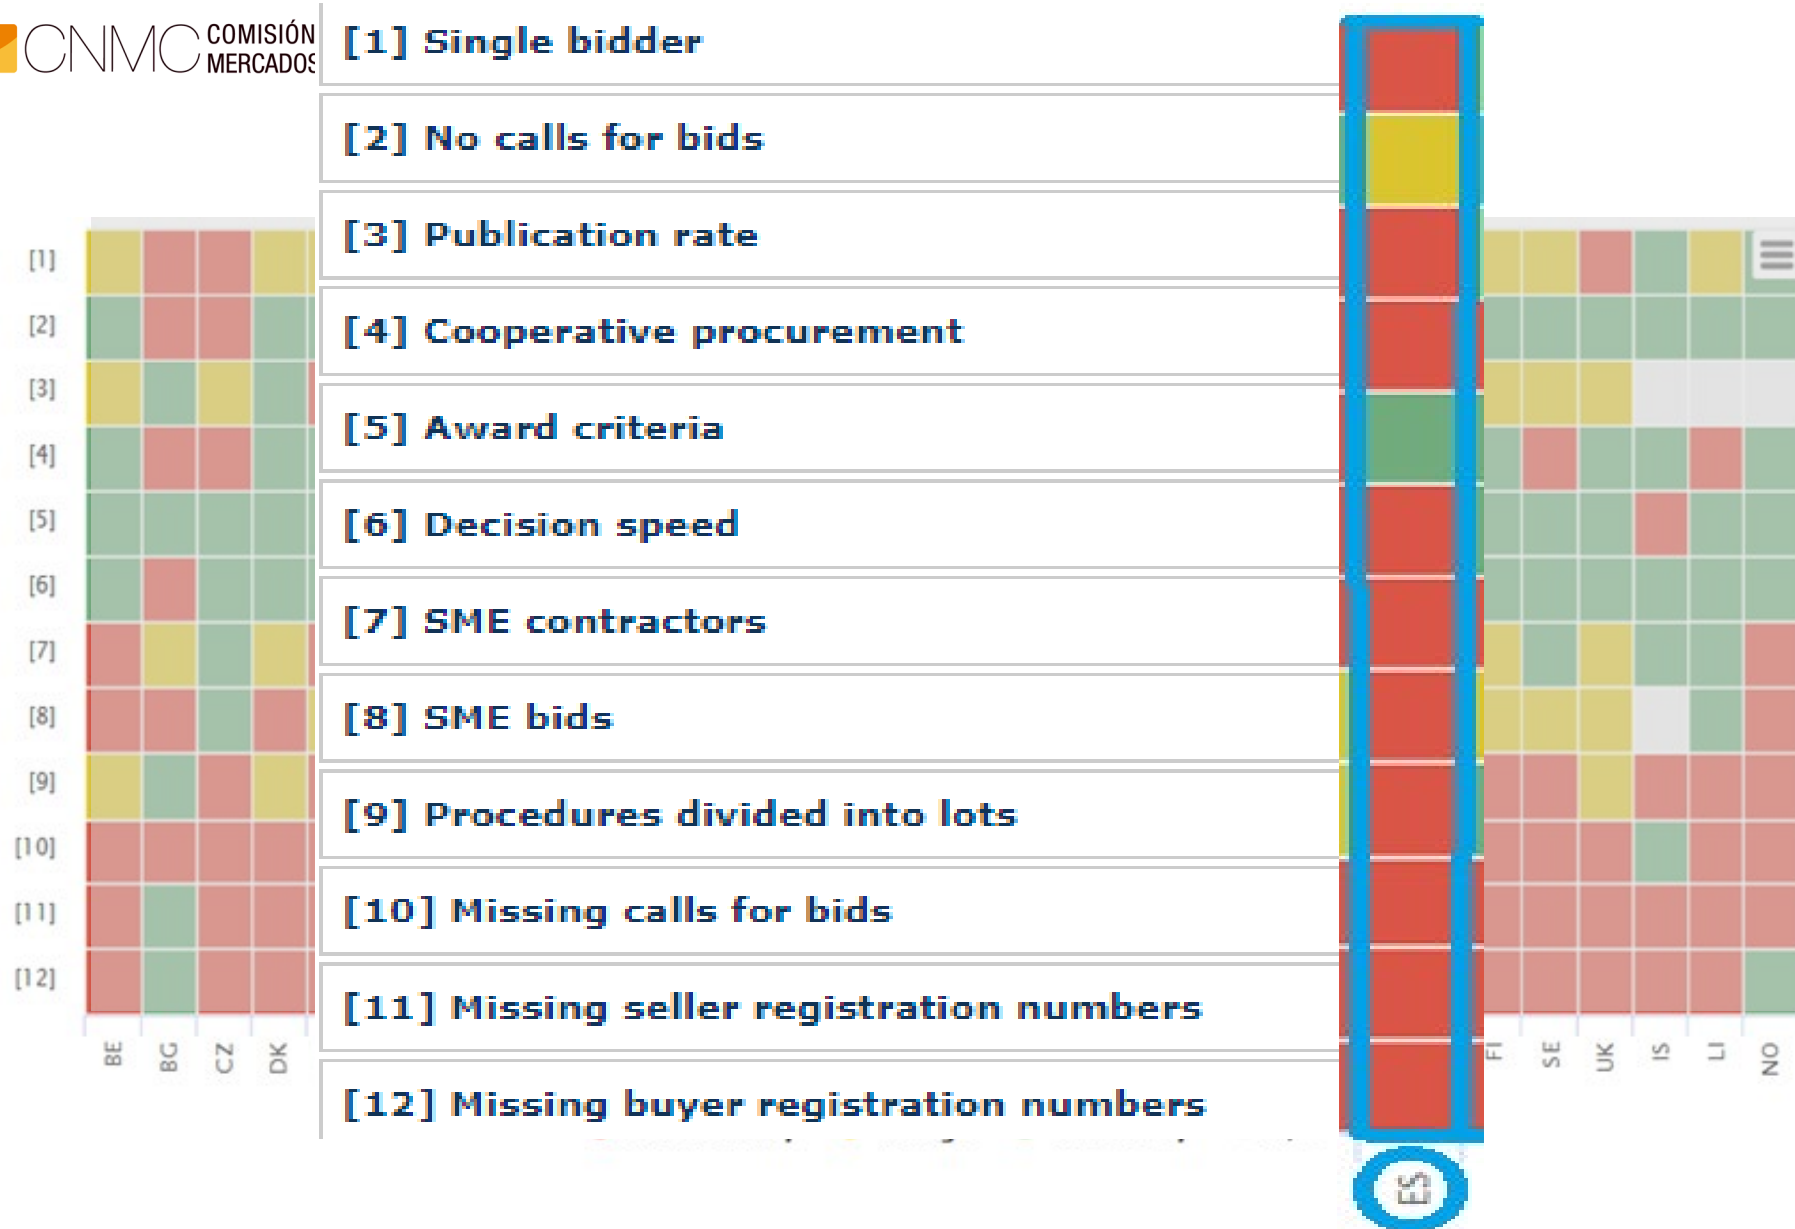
CNMC COMISIÓN MERCADOS

[1] Single bidder

[2] No calls for bids

[3] Publication rate

[4] Cooperative procurement

[5] Award criteria

[6] Decision speed

[7] SME contractors

[8] SME bids

[9] Procedures divided into lots

[10] Missing calls for bids

[11] Missing seller registration numbers

[12] Missing buyer registration numbers

[1]
[2]
[3]
[4]
[5]
[6]
[7]
[8]
[9]
[10]
[11]
[12]

BE BG CZ DK

FI SE UK IS LI NO

ES